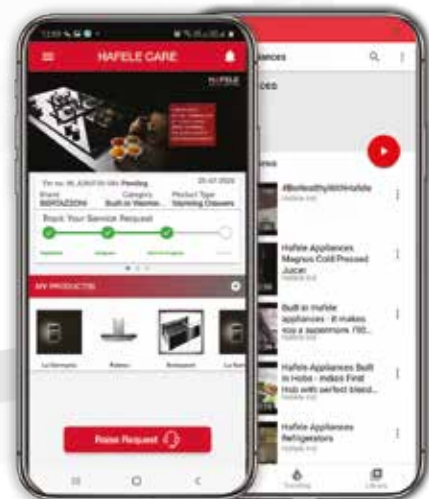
HAFELE CARE

HÄFELE

Pending

Brand
BERTAZZONI

Category
Built-in Warmin...

Product Type
Warming Drawers

Track Your Service Request

MY PRODUCTS

Raise Request

Appliances

#BeHealthyWithHafele

Hafele Appliances Magnus Cold Pressed Juicer

Built in Hafele appliances - it makes you a superman. Fill...

Hafele Appliances Built in Hobs - India's First Hob with perfect blend...

Hafele Appliances Refrigerators

Trending

Library